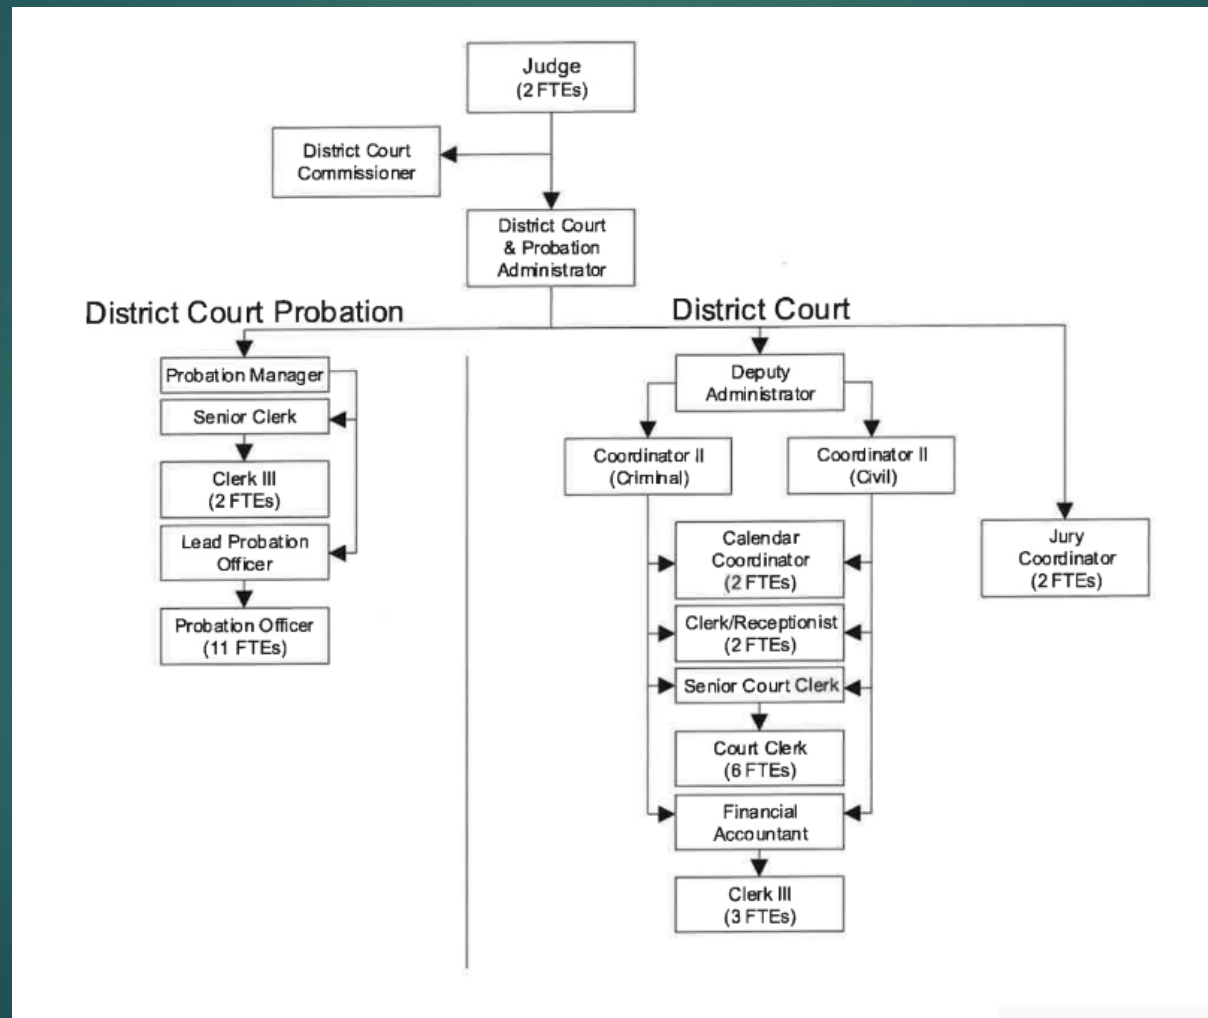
Judge
(2 FTEs)

District Court Commissioner

District Court & Probation Administrator

District Court Probation

District Court

Probation Manager

Senior Clerk

Clerk III
(2 FTEs)

Lead Probation Officer

Probation Officer
(11 FTEs)

Deputy Administrator

Coordinator II
(Criminal)

Coordinator II
(Civil)

Jury Coordinator
(2 FTEs)

Calendar Coordinator
(2 FTEs)

Clerk/Receptionist
(2 FTEs)

Senior Court Clerk

Court Clerk
(6 FTEs)

Financial Accountant

Clerk III
(3 FTEs)